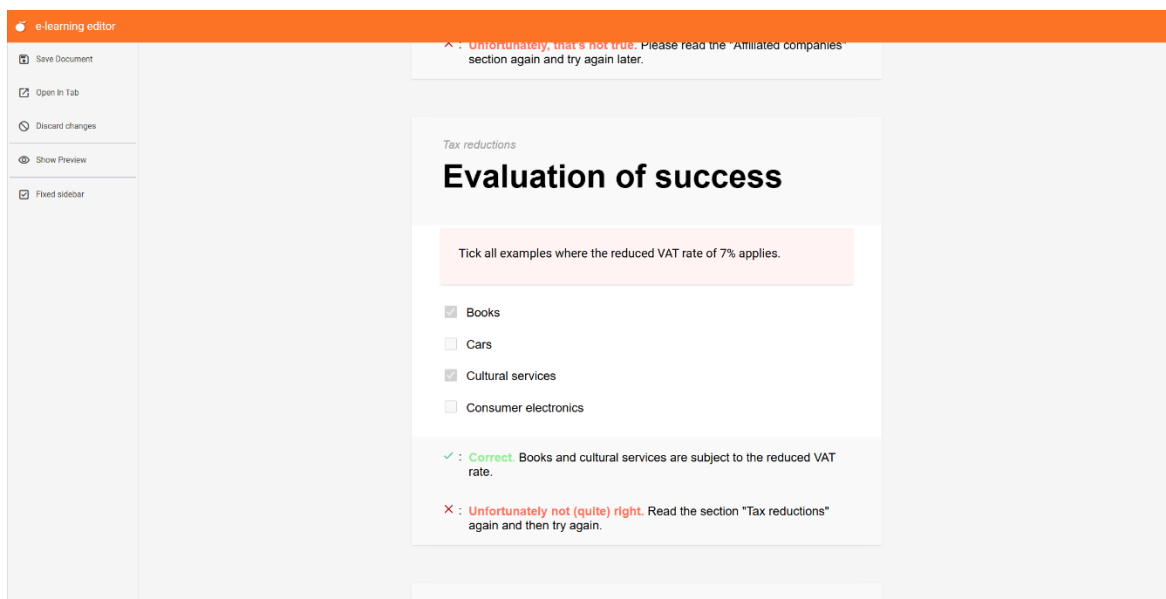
e-learning editor

Save Document

Open in Tab

Discard changes

Show Preview

Fixed sidebar

✕ : Unfortunately, that's not true. Please read the "Affiliated companies" section again and try again later.

Tax reductions

Evaluation of success

Tick all examples where the reduced VAT rate of 7% applies.

Books

Cars

Cultural services

Consumer electronics

✓ : Correct. Books and cultural services are subject to the reduced VAT rate.

✕ : Unfortunately not (quite) right. Read the section "Tax reductions" again and then try again.